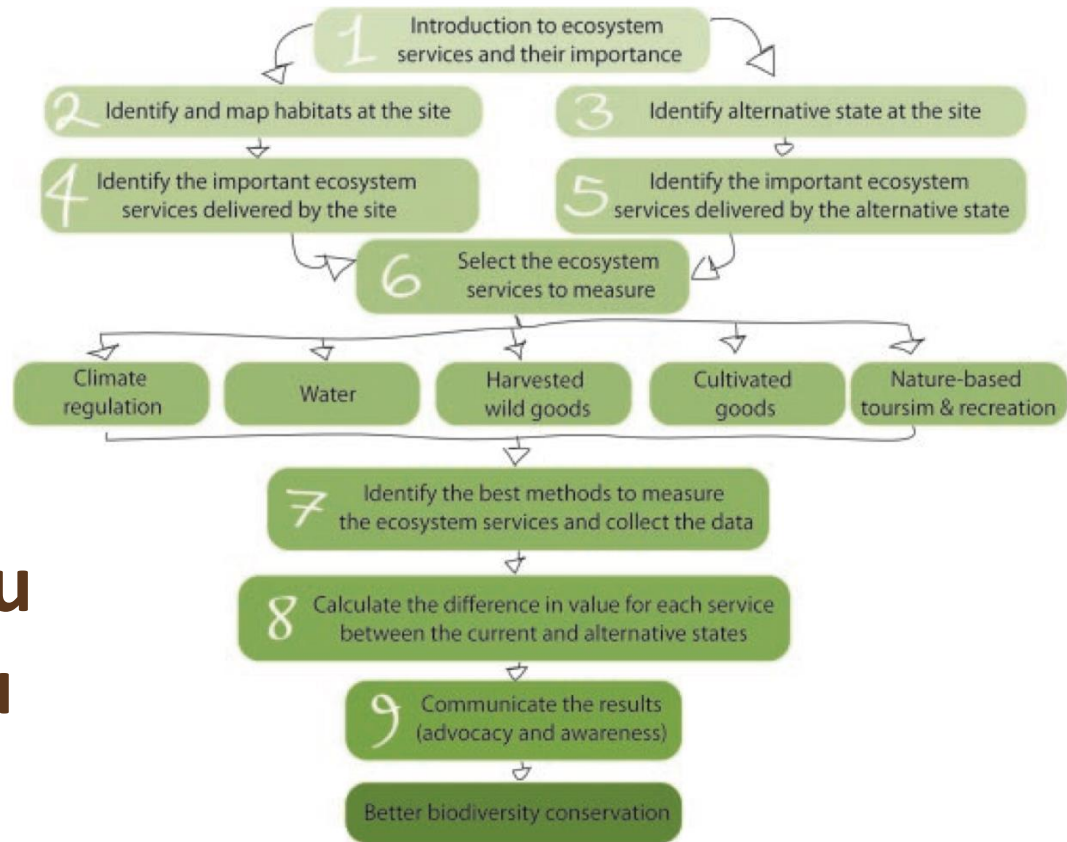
1 Introduction to ecosystem services and their importance

2 Identify and map habitats at the site

3 Identify alternative state at the site

4 Identify the important ecosystem services delivered by the site

5 Identify the important ecosystem services delivered by the alternative state

6 Select the ecosystem services to measure

Climate regulation

Water

Harvested wild goods

Cultivated goods

Nature-based toursim & recreation

7 Identify the best methods to measure the ecosystem services and collect the data

8 Calculate the difference in value for each service between the current and alternative states

9 Communicate the results (advocacy and awareness)

Better biodiversity conservation

u

u